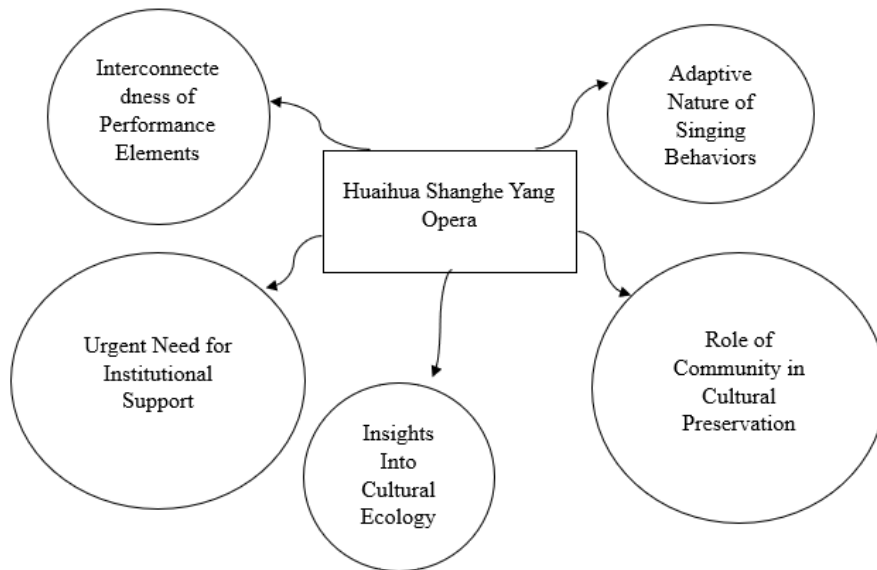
Interconnecte dness of Performance Elements

Adaptive Nature of Singing Behaviors

Huaihua Shanghe Yang Opera

Urgent Need for Institutional Support

Role of Community in Cultural Preservation

Insights Into Cultural Ecology